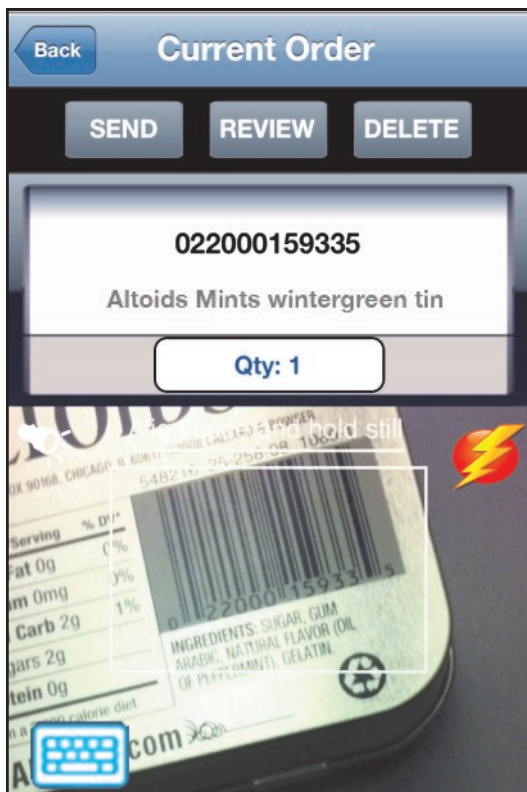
Back
Current Order

SEND
REVIEW
DELETE

022000159335

Altoids Mints wintergreen tin

Qty: 1

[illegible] and hold still

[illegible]OX 90168, CHICAGO, IL 6061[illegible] CALLARD & BOWSER
548216 25-256-08 108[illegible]

Serving % DV*
Fat 0g 0%
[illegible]m 0mg 0%
Carb 2g 1%
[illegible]gars 2g
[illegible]tein 0g
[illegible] a 2,000 calorie diet

0 22000 15933 5

INGREDIENTS: SUGAR, GUM ARABIC, NATURAL FLAVOR (OIL OF PEPPERMINT), GELATIN.

A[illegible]com